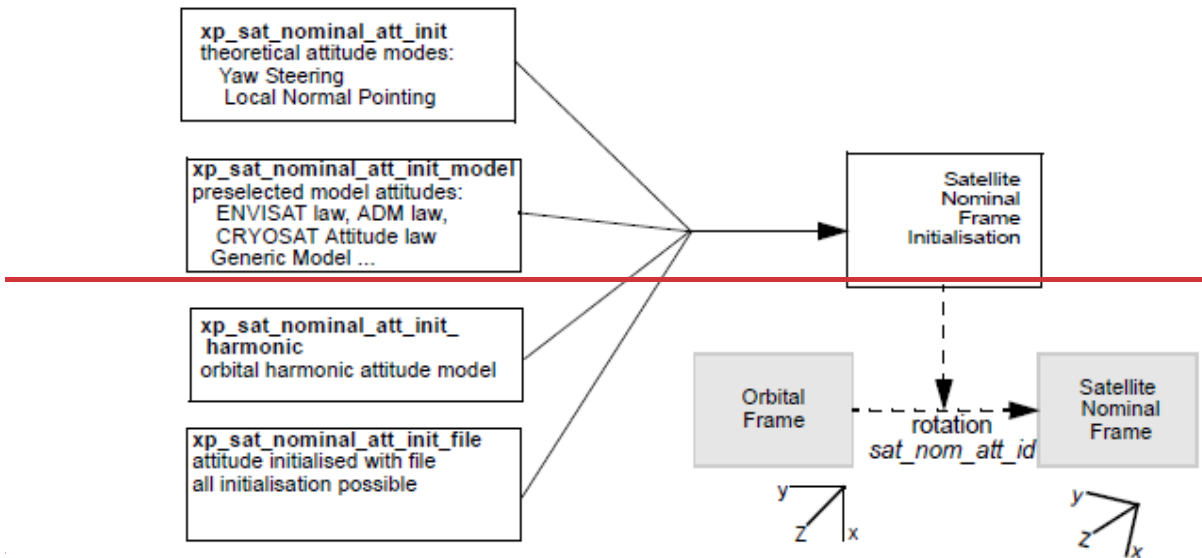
xp_sat_nominal_att_init
theoretical attitude modes:
Yaw Steering
Local Normal Pointing

xp_sat_nominal_att_init_model
preselected model attitudes:
ENVISAT law, ADM law,
CRYOSAT Attitude law
Generic Model ...

xp_sat_nominal_att_init_harmonic
orbital harmonic attitude model

xp_sat_nominal_att_init_file
attitude initialised with file
all initialisation possible

Satellite Nominal Frame Initialisation

Orbital Frame

rotation
sat_nom_att_id

Satellite Nominal Frame

y
z
x

y
z
x